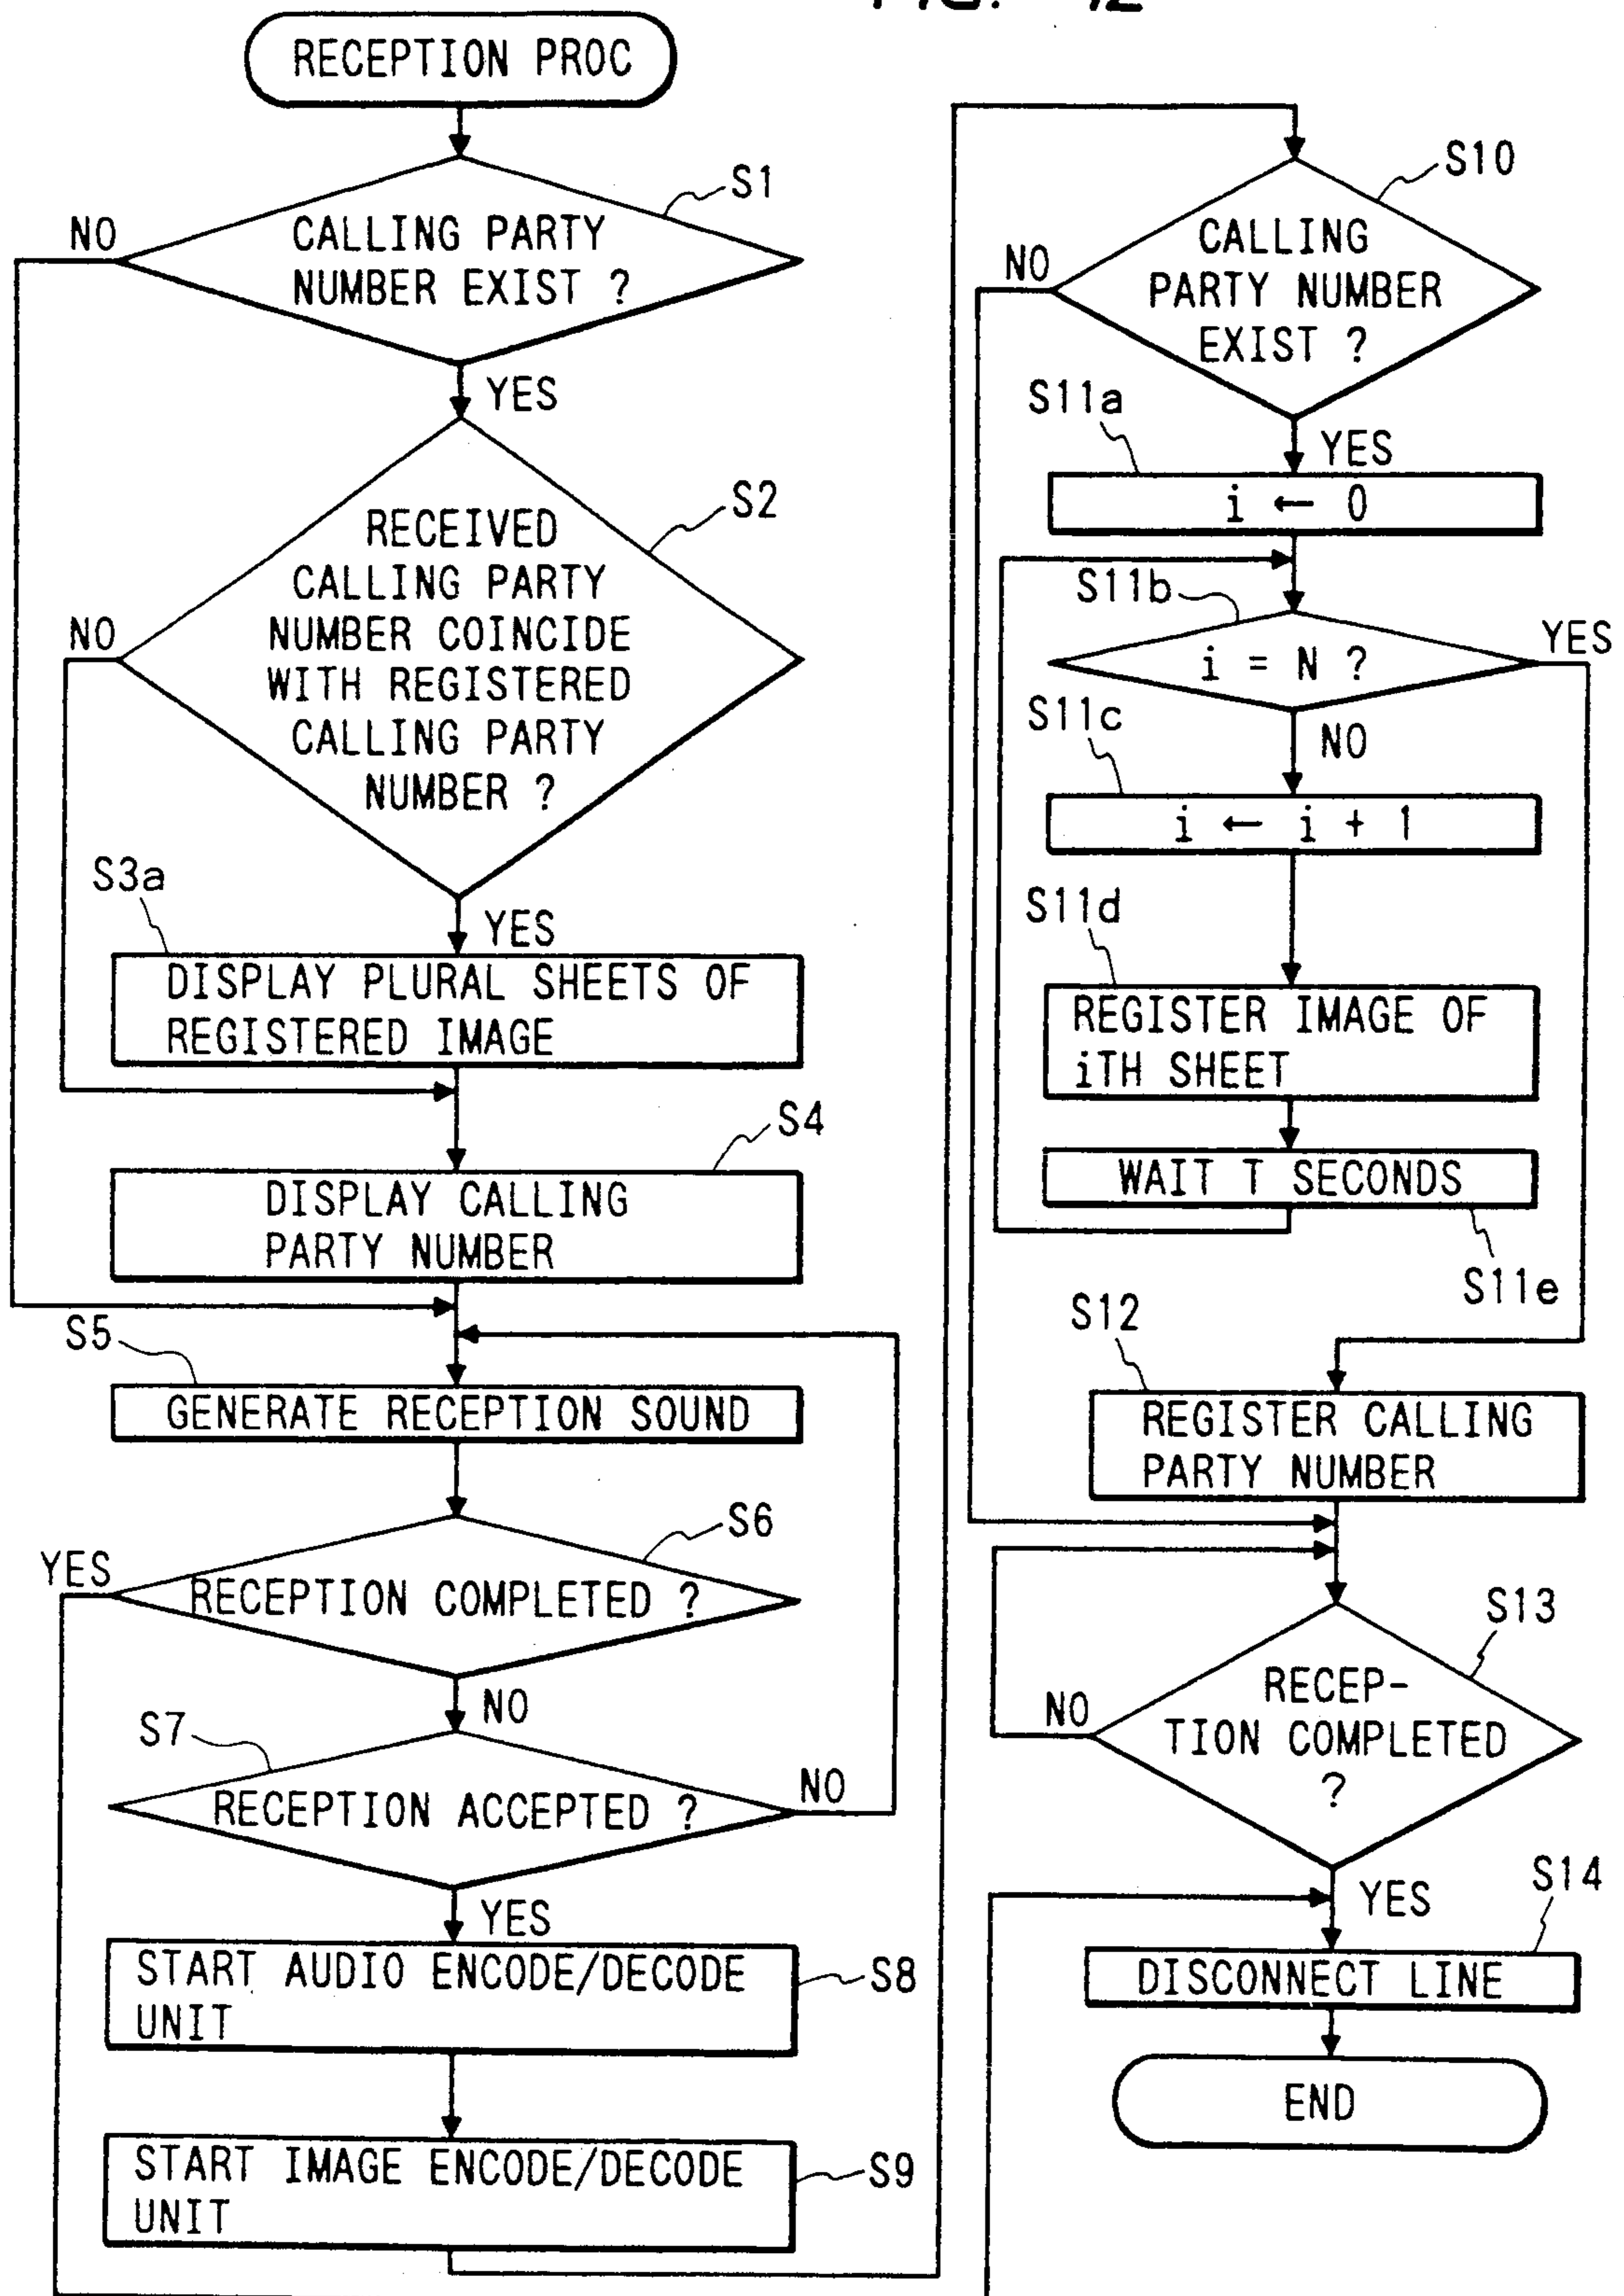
FIG. 12

RECEPTION PROC

S1
CALLING PARTY NUMBER EXIST ?
NO
YES

S2
RECEIVED CALLING PARTY NUMBER COINCIDE WITH REGISTERED CALLING PARTY NUMBER ?
NO
YES

S3a
DISPLAY PLURAL SHEETS OF REGISTERED IMAGE

S4
DISPLAY CALLING PARTY NUMBER

S5
GENERATE RECEPTION SOUND

S6
RECEPTION COMPLETED ?
YES
NO

S7
RECEPTION ACCEPTED ?
NO
YES

START AUDIO ENCODE/DECODE UNIT
S8

START IMAGE ENCODE/DECODE UNIT
S9

S10
CALLING PARTY NUMBER EXIST ?
NO
YES

S11a
i ← 0

S11b
i = N ?
YES
NO

S11c
i ← i + 1

S11d
REGISTER IMAGE OF iTH SHEET

WAIT T SECONDS
S11e

S12
REGISTER CALLING PARTY NUMBER

S13
RECEP-TION COMPLETED ?
NO
YES

S14
DISCONNECT LINE

END